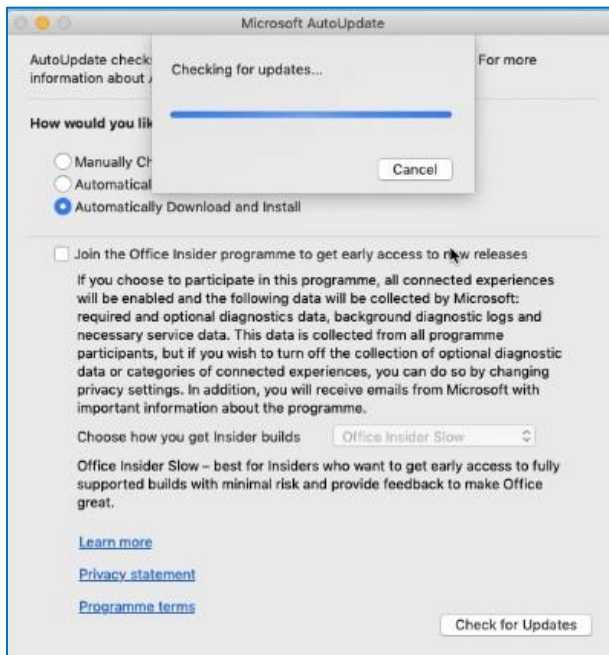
Microsoft AutoUpdate

AutoUpdate check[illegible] For more information about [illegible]

Checking for updates...

Cancel

How would you lik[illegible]

Manually Ch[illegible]

Automatical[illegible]

Automatically Download and Install

Join the Office Insider programme to get early access to n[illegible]w releases

If you choose to participate in this programme, all connected experiences will be enabled and the following data will be collected by Microsoft: required and optional diagnostics data, background diagnostic logs and necessary service data. This data is collected from all programme participants, but if you wish to turn off the collection of optional diagnostic data or categories of connected experiences, you can do so by changing privacy settings. In addition, you will receive emails from Microsoft with important information about the programme.

Choose how you get Insider builds Office Insider Slow

Office Insider Slow – best for Insiders who want to get early access to fully supported builds with minimal risk and provide feedback to make Office great.

Learn more

Privacy statement

Programme terms

Check for Updates